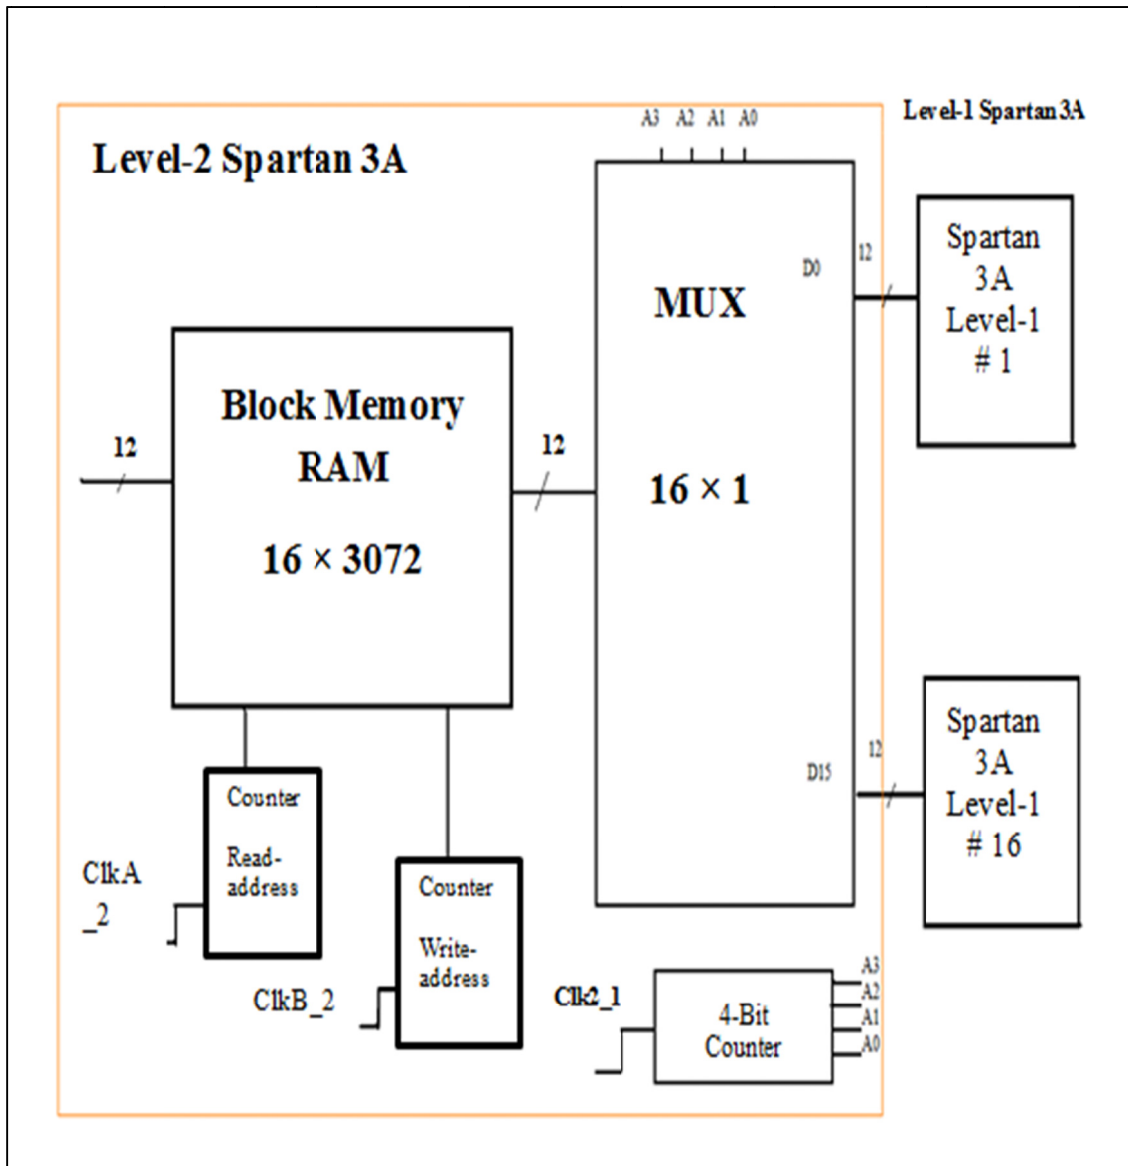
Level-2 Spartan 3A

Level-1 Spartan 3A

A3 A2 A1 A0

MUX

16 × 1

D0

12

Spartan 3A Level-1 # 1

Block Memory RAM

16 × 3072

12

12

D15

12

Spartan 3A Level-1 # 16

Counter

Read-address

ClkA _2

Counter

Write-address

ClkB_2

Clk2_1

4-Bit Counter

A3
A2
A1
A0